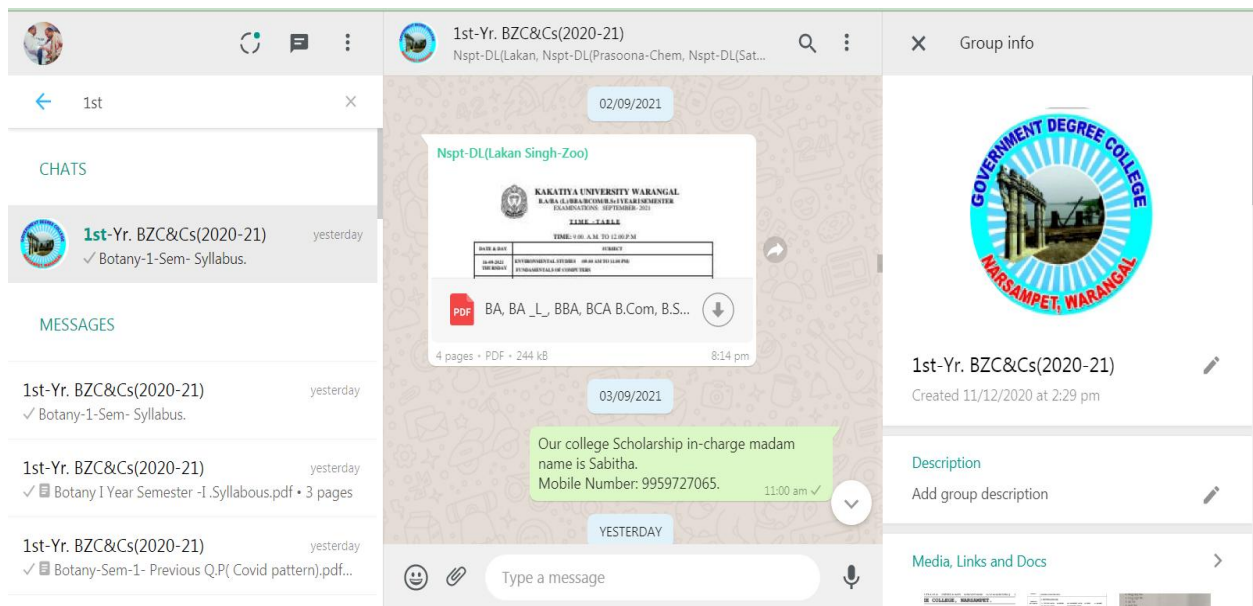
1st

CHATS

1st-Yr. BZC&Cs(2020-21) yesterday
✓ Botany-1-Sem- Syllabus.

MESSAGES

1st-Yr. BZC&Cs(2020-21) yesterday
✓ Botany-1-Sem- Syllabus.

1st-Yr. BZC&Cs(2020-21) yesterday
✓ Botany I Year Semester -I .Syllabous.pdf • 3 pages

1st-Yr. BZC&Cs(2020-21) yesterday
✓ Botany-Sem-1- Previous Q.P( Covid pattern).pdf...

1st-Yr. BZC&Cs(2020-21)
Nspt-DL(Lakan, Nspt-DL(Prasoona-Chem, Nspt-DL(Sat...

02/09/2021

Nspt-DL(Lakan Singh-Zoo)

KAKATIYA UNIVERSITY WARANGAL
B.A/BA (L)/BBA/BCOM/B.Sc I YEAR I SEMESTER
EXAMINATIONS SEPTEMBER- 2021
TIME - TABLE
TIME: 9.00 A.M. TO 12.00 P.M
DATE & DAY | SUBJECT
16-09-2021 THURSDAY | ENVIRONMENTAL STUDIES 09.00 AM TO 11.00 PM FUNDAMENTALS OF COMPUTERS

PDF BA, BA _L_, BBA, BCA B.Com, B.S...
4 pages • PDF • 244 kB 8:14 pm

03/09/2021

Our college Scholarship in-charge madam name is Sabitha.
Mobile Number: 9959727065. 11:00 am ✓

YESTERDAY

Type a message

Group info

GOVERNMENT DEGREE COLLEGE
NARSAMPET, WARANGAL

1st-Yr. BZC&Cs(2020-21)
Created 11/12/2020 at 2:29 pm

Description
Add group description

Media, Links and Docs